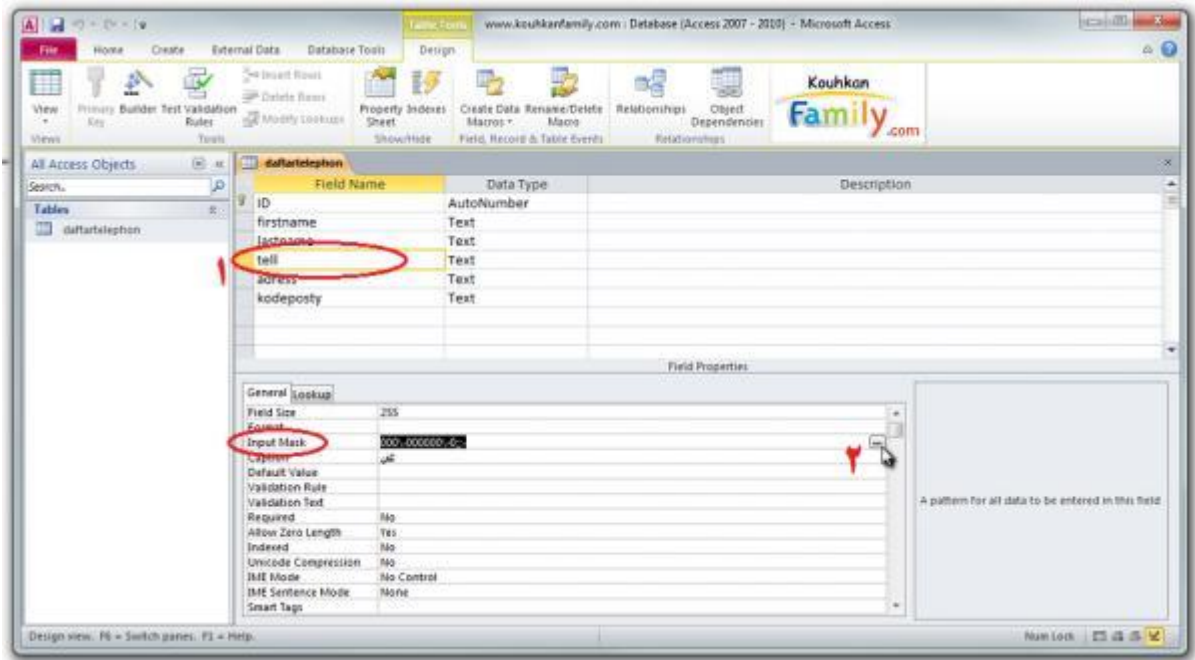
Table Tools www.kouhkanfamily.com : Database (Access 2007 - 2010) - Microsoft Access

File Home Create External Data Database Tools Design

View Primary Key Builder Test Validation Rules Insert Rows Delete Rows Modify Lookups Property Sheet Indexes Create Data Macros Rename/Delete Macro Relationships Object Dependencies

Views Tools Show/Hide Field, Record & Table Events Relationships

Kouhkan Family.com

All Access Objects
Search...
Tables
daftartelephon

daftartelephon

| Field Name | Data Type | Description |
|---|---|---|
| ID | AutoNumber | |
| firstname | Text | |
| lastname | Text | |
| tell | Text | |
| adress | Text | |
| kodeposty | Text | |

۱

Field Properties

General Lookup

| | |
|---|---|
| Field Size | 255 |
| Format | |
| Input Mask | 000-00000000;0;_ |
| Caption | تلفن |
| Default Value | |
| Validation Rule | |
| Validation Text | |
| Required | No |
| Allow Zero Length | Yes |
| Indexed | No |
| Unicode Compression | No |
| IME Mode | No Control |
| IME Sentence Mode | None |
| Smart Tags | |

۲

A pattern for all data to be entered in this field

Design view. F6 = Switch panes. F1 = Help.

Num Lock